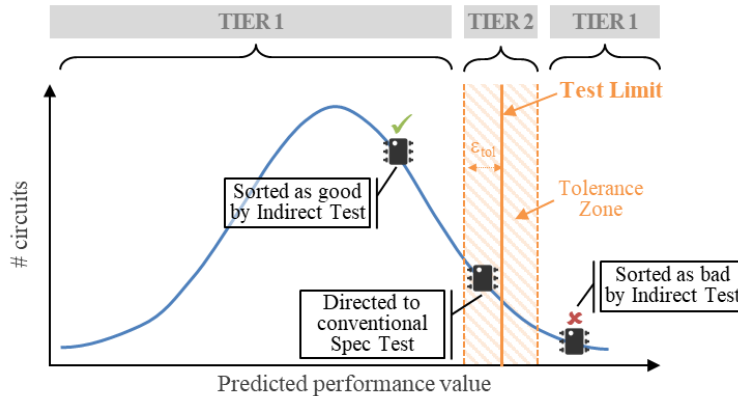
TIER 1

TIER 2

TIER 1

Test Limit

$\varepsilon_{tol}$

Tolerance Zone

Sorted as good by Indirect Test

Directed to conventional Spec Test

Sorted as bad by Indirect Test

# circuits

Predicted performance value